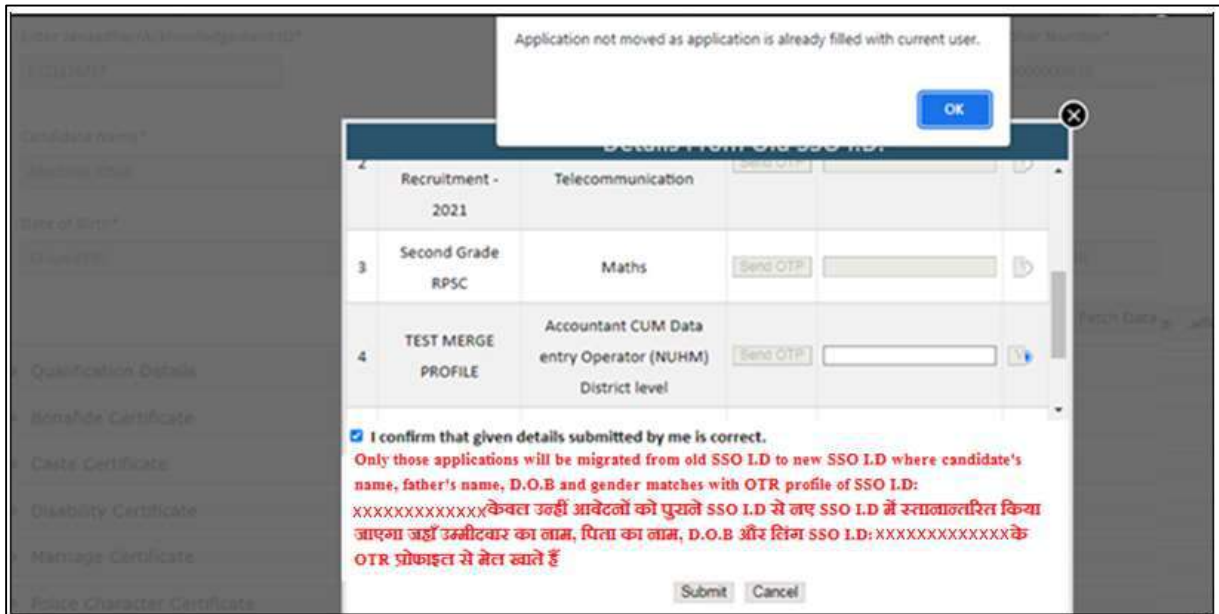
Application not moved as application is already filled with current user.

OK

Details From Old SSO I.D.

| 2 | Recruitment - 2021 | Telecommunication | Send OTP | | |
|---|---|---|---|---|---|
| 3 | Second Grade RPSC | Maths | Send OTP | | |
| 4 | TEST MERGE PROFILE | Accountant CUM Data entry Operator (NUHM) District level | Send OTP | | |

Qualification Details
Bonafide Certificate
Caste Certificate
Disability Certificate
Marriage Certificate
Police Character Certificate

Fetch Data

I confirm that given details submitted by me is correct.

Only those applications will be migrated from old SSO I.D to new SSO I.D where candidate's name, father's name, D.O.B and gender matches with OTR profile of SSO I.D: xxxxxxxxxxxxxकेवल उन्हीं आवेदनों को पुराने SSO I.D से नए SSO I.D में स्थानान्तरित किया जाएगा जहाँ उम्मीदवार का नाम, पिता का नाम, D.O.B और लिंग SSO I.D: xxxxxxxxxxxxxके OTR प्रोफाइल से मेल खाते हैं

Submit Cancel